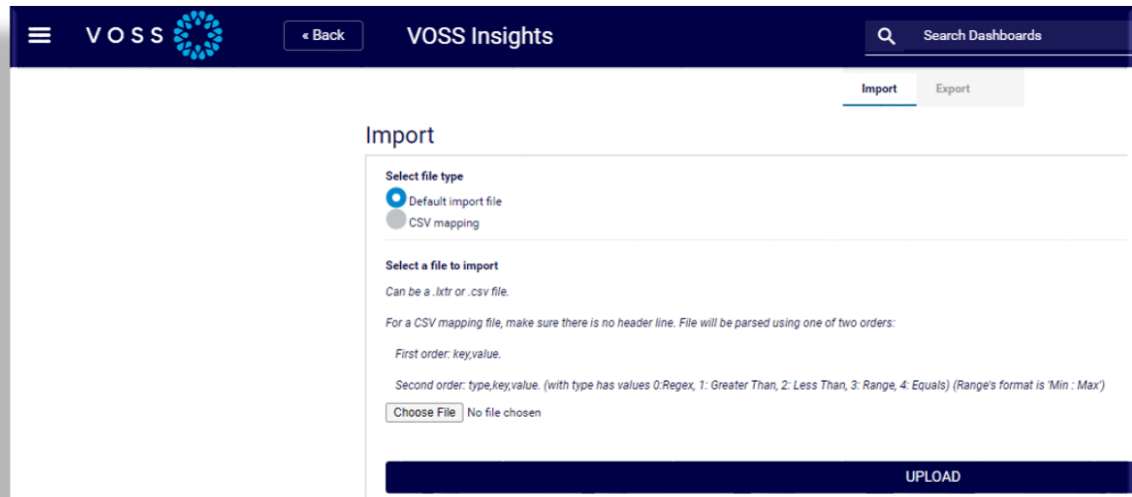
VOSS

« Back

VOSS Insights

Search Dashboards

Import

Export

Import

Select file type

Default import file

CSV mapping

Select a file to import

Can be a .lxtr or .csv file.

For a CSV mapping file, make sure there is no header line. File will be parsed using one of two orders:

First order: key,value.

Second order: type,key,value. (with type has values 0:Regex, 1: Greater Than, 2: Less Than, 3: Range, 4: Equals) (Range's format is 'Min : Max')

Choose File No file chosen

UPLOAD